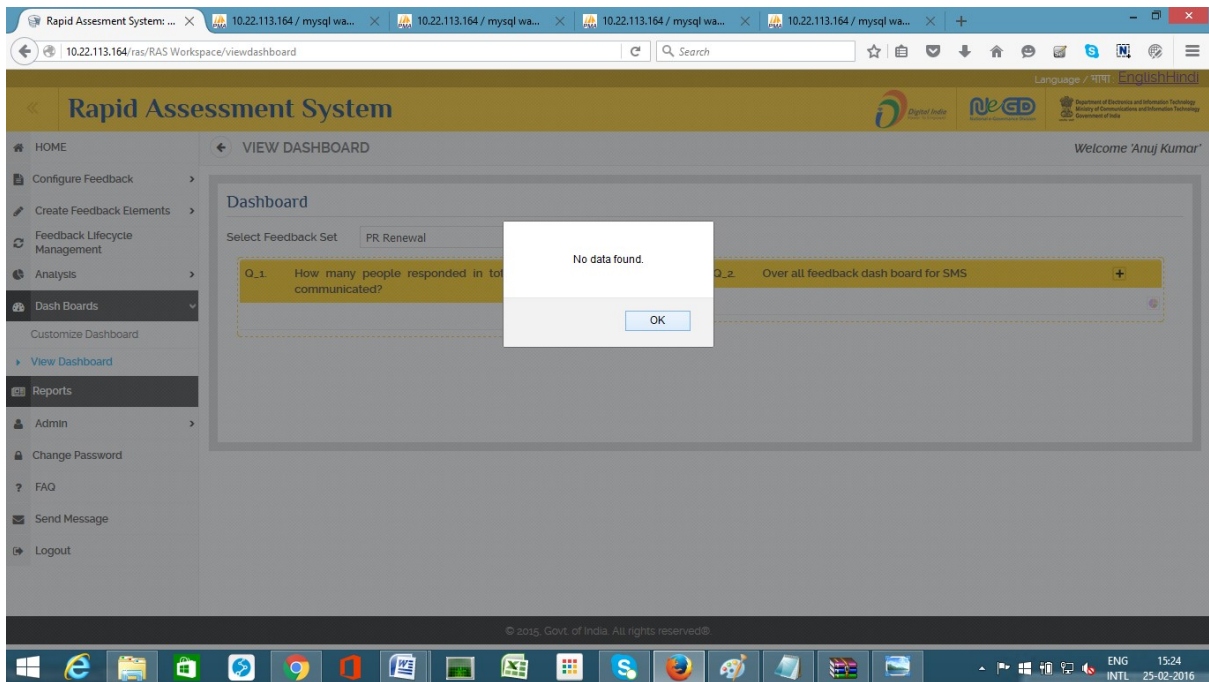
Rapid Assesment System: ... ×
10.22.113.164 / mysql wa... ×
10.22.113.164 / mysql wa... ×
10.22.113.164 / mysql wa... ×
10.22.113.164 / mysql wa... ×
+

10.22.113.164/ras/RAS Workspace/viewdashboard

Search

Language / भाषा English Hindi

Rapid Assessment System

Digital India

NeGD

Department of Electronics and Information Technology
Ministry of Communications and Information Technology
Government of India

HOME
Configure Feedback
Create Feedback Elements
Feedback Lifecycle Management
Analysis
Dash Boards
Customize Dashboard
View Dashboard
Reports
Admin
Change Password
FAQ
Send Message
Logout

VIEW DASHBOARD

Welcome 'Anuj Kumar'

Dashboard

Select Feedback Set PR Renewal

Q_1. How many people responded in tot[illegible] communicated?

Q_2. Over all feedback dash board for SMS

No data found.

OK

© 2015, Govt. of India. All rights reserved®.

ENG INTL 15:24 25-02-2016